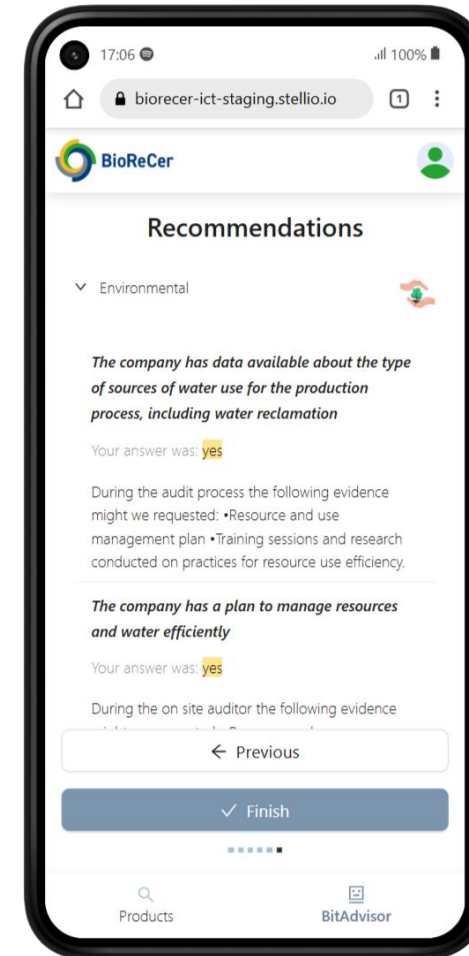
17:06

100%

biorecer-ict-staging.stellio.io

1

BioReCer

Recommendations

Environmental

*The company has data available about the type of sources of water use for the production process, including water reclamation*

Your answer was: yes

During the audit process the following evidence might we requested: •Resource and use management plan •Training sessions and research conducted on practices for resource use efficiency.

*The company has a plan to manage resources and water efficiently*

Your answer was: yes

During the on site auditor the following evidence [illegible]

← Previous

✓ Finish

Products

BitAdvisor